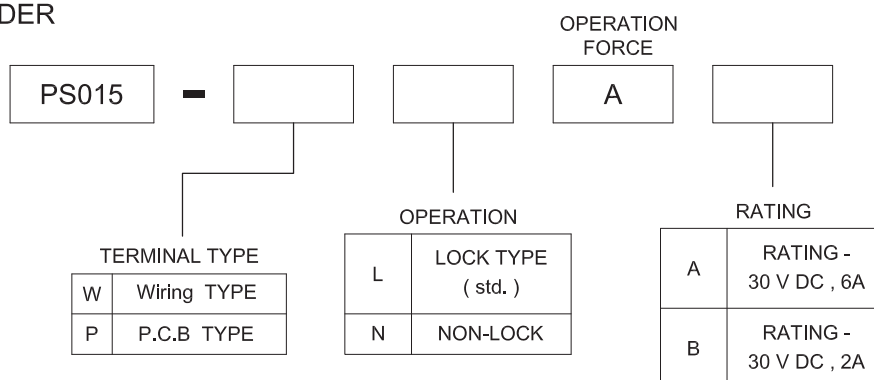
DER

OPERATION FORCE

PS015 - A

TERMINAL TYPE

| W | Wiring TYPE |
|---|---|
| P | P.C.B TYPE |

OPERATION

| L | LOCK TYPE ( std. ) |
|---|---|
| N | NON-LOCK |

RATING

| A | RATING - 30 V DC , 6A |
|---|---|
| B | RATING - 30 V DC , 2A |